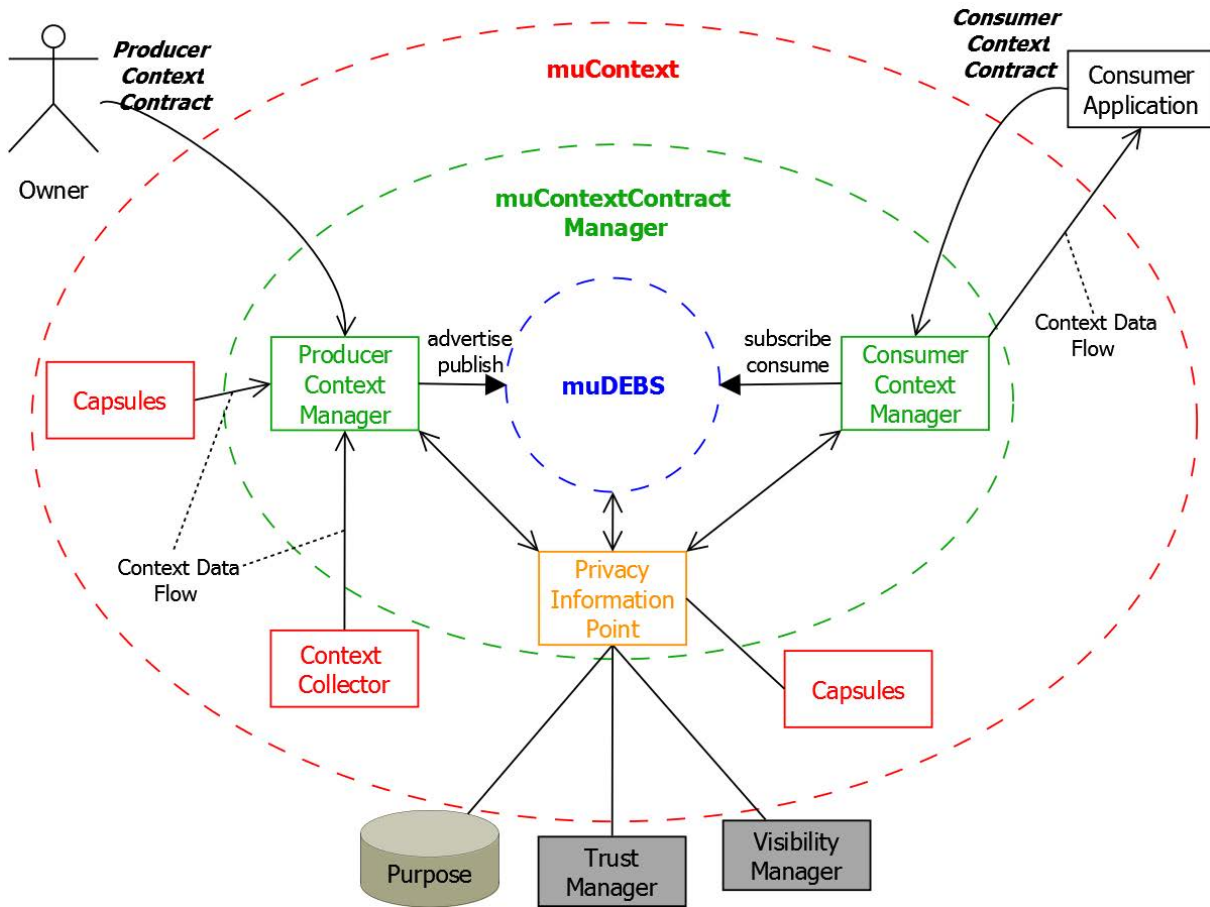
Producer Context Contract

Owner

muContext

Consumer Context Contract

Consumer Application

muContextContract Manager

Context Data Flow

advertise publish

subscribe consume

Capsules

Producer Context Manager

muDEBS

Consumer Context Manager

Context Data Flow

Privacy Information Point

Context Collector

Capsules

Purpose

Trust Manager

Visibility Manager